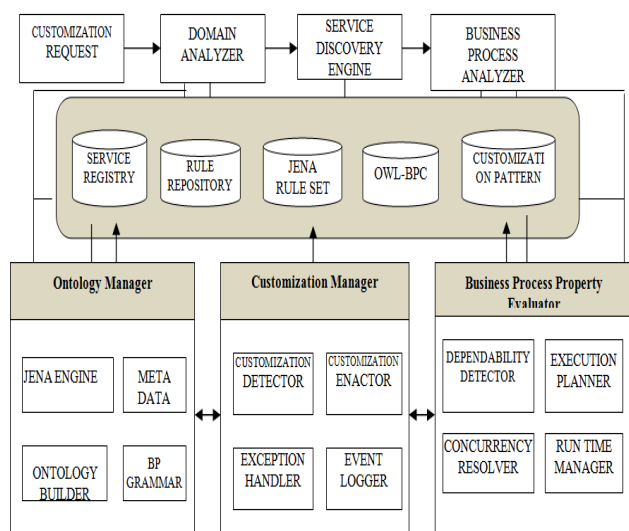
CUSTOMIZATION REQUEST

DOMAIN ANALYZER

SERVICE DISCOVERY ENGINE

BUSINESS PROCESS ANALYZER

SERVICE REGISTRY

RULE REPOSITORY

JENA RULE SET

OWL-BPC

CUSTOMIZATI ON PATTERN

Ontology Manager

JENA ENGINE

META DATA

ONTOLOGY BUILDER

BP GRAMMAR

Customization Manager

CUSTOMIZATION DETECTOR

CUSTOMIZATION ENACTOR

EXCEPTION HANDLER

EVENT LOGGER

Business Process Property Evaluator

DEPENDABILITY DETECTOR

EXECUTION PLANNER

CONCURRENCY RESOLVER

RUN TIME MANAGER